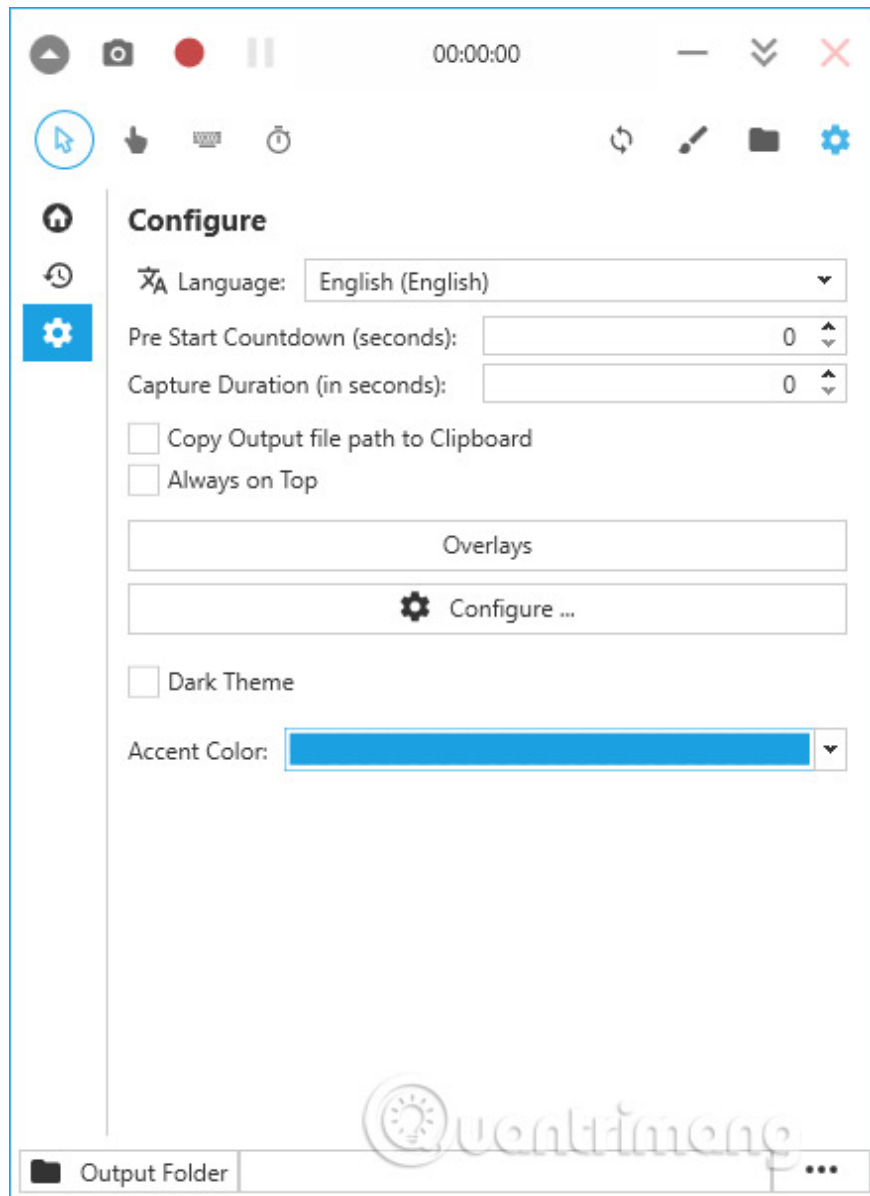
00:00:00

Configure

Language: English (English)

Pre Start Countdown (seconds): 0

Capture Duration (in seconds): 0

Copy Output file path to Clipboard

Always on Top

Overlays

Configure ...

Dark Theme

Accent Color:

Quantrimang

Output Folder

...